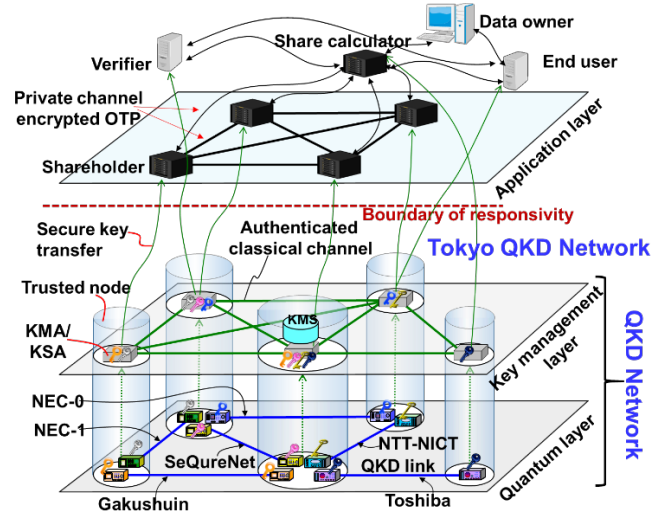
Data owner
Share calculator
Verifier
End user
Private channel encrypted OTP
Application layer
Shareholder
Boundary of responsivity
Secure key transfer
Authenticated classical channel
Tokyo QKD Network
Trusted node
KMS
KMA/ KSA
Key management layer
QKD Network
NEC-0
NEC-1
SeQureNet
NTT-NICT QKD link
Quantum layer
Gakushuin
Toshiba